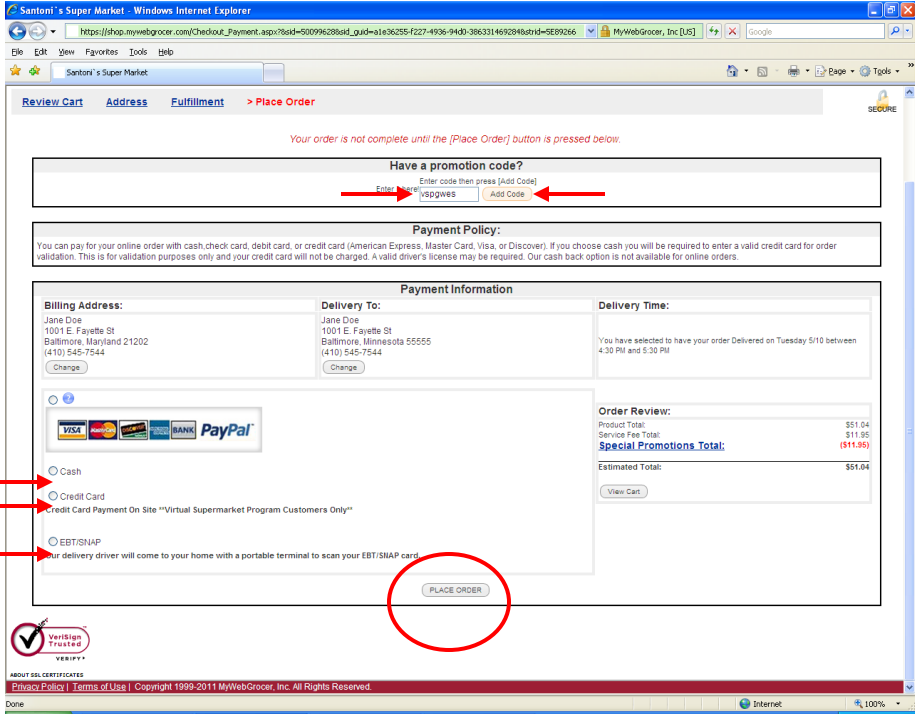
Santoni`s Super Market - Windows Internet Explorer

https://shop.mywebgrocer.com/Checkout_Payment.aspx?&sid=S0099628&sid_guid=a1e36255-f227-4936-94d0-3863314692848&strid=5E89266

MyWebGrocer, Inc [US]

Google

File Edit View Favorites Tools Help

Santoni`s Super Market

Page Tools

Review Cart Address Fulfillment > Place Order

SECURE

Your order is not complete until the [Place Order] button is pressed below.

Have a promotion code?

Enter code then press [Add Code]

Enter here! vspgwes Add Code

Payment Policy:

You can pay for your online order with cash,check card, debit card, or credit card (American Express, Master Card, Visa, or Discover). If you choose cash you will be required to enter a valid credit card for order validation. This is for validation purposes only and your credit card will not be charged. A valid driver's license may be required. Our cash back option is not available for online orders.

Payment Information

Billing Address:

Jane Doe
1001 E. Fayette St
Baltimore, Maryland 21202
(410) 545-7544

Change

Delivery To:

Jane Doe
1001 E. Fayette St
Baltimore, Minnesota 55555
(410) 545-7544

Change

Delivery Time:

You have selected to have your order Delivered on Tuesday 5/10 between 4:30 PM and 5:30 PM

VISA BANK PayPal

Cash

Credit Card

Credit Card Payment On Site **Virtual Supermarket Program Customers Only**

EBT/SNAP

Our delivery driver will come to your home with a portable terminal to scan your EBT/SNAP card.

Order Review:

| Product Total: | $51.04 |
|---|---|
| Service Fee Total: | $11.95 |
| Special Promotions Total: | ($11.95) |
| Estimated Total: | $51.04 |

View Cart

PLACE ORDER

VeriSign Trusted VERIFY

ABOUT SSL CERTIFICATES

Privacy Policy | Terms of Use | Copyright 1999-2011 MyWebGrocer, Inc. All Rights Reserved.

Done

Internet

100%